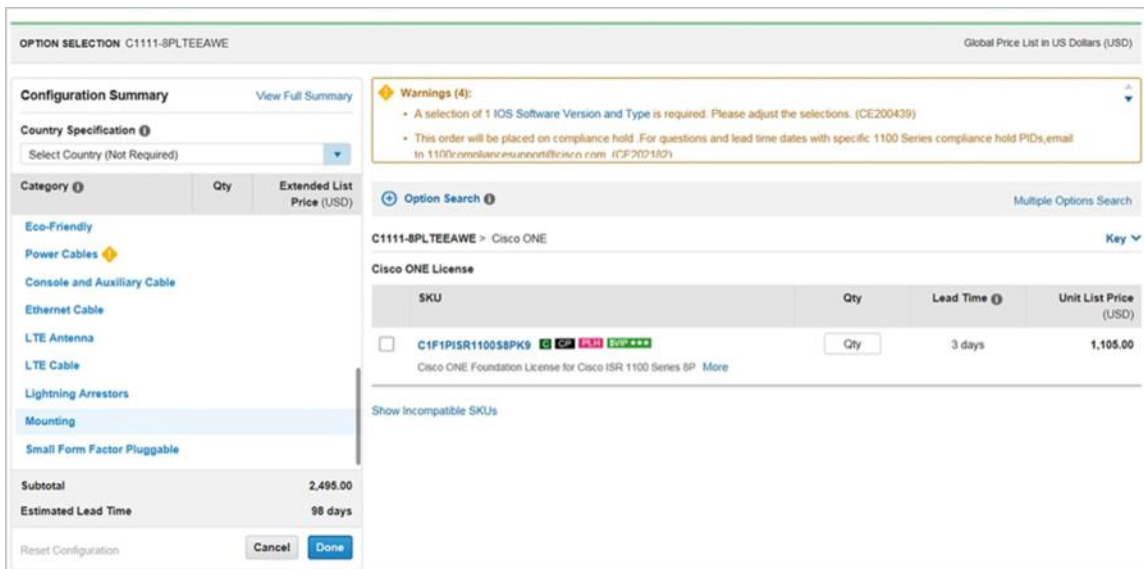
OPTION SELECTION C1111-8PLTEEAWE

Global Price List in US Dollars (USD)

Configuration Summary

View Full Summary

Country Specification

Select Country (Not Required)

| Category | Qty | Extended List Price (USD) |
|---|---|---|
| Eco-Friendly | | |
| Power Cables | | |
| Console and Auxiliary Cable | | |
| Ethernet Cable | | |
| LTE Antenna | | |
| LTE Cable | | |
| Lightning Arrestors | | |
| Mounting | | |
| Small Form Factor Pluggable | | |

Subtotal 2,495.00

Estimated Lead Time 98 days

Reset Configuration

Cancel

Done

Warnings (4):

• A selection of 1 IOS Software Version and Type is required. Please adjust the selections. (CE200439)

• This order will be placed on compliance hold. For questions and lead time dates with specific 1100 Series compliance hold PIDs,email to 1100compliancesupport@cisco.com (CE202182)

Option Search

Multiple Options Search

C1111-8PLTEEAWE > Cisco ONE

Key

Cisco ONE License

| SKU | Qty | Lead Time | Unit List Price (USD) |
|---|---|---|---|
| C1F1PISR1100S8PK9 C CP PLH SVP★★★ Cisco ONE Foundation License for Cisco ISR 1100 Series 8P More | Qty | 3 days | 1,105.00 |

Show Incompatible SKUs